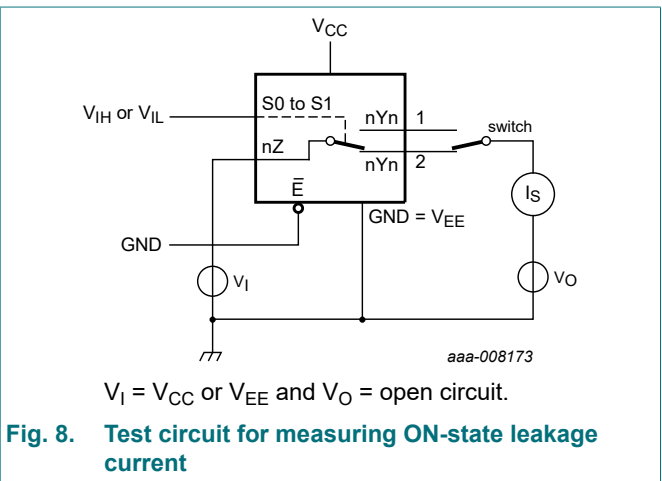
$V_{CC}$

$V_{IH}$ or $V_{IL}$

S0 to S1

nYn 1

switch

nZ

nYn 2

$\overline{E}$

$I_S$

GND = $V_{EE}$

GND

$V_I$

$V_O$

aaa-008173

$V_I = V_{CC}$ or $V_{EE}$ and $V_O$ = open circuit.

Fig. 8. Test circuit for measuring ON-state leakage current